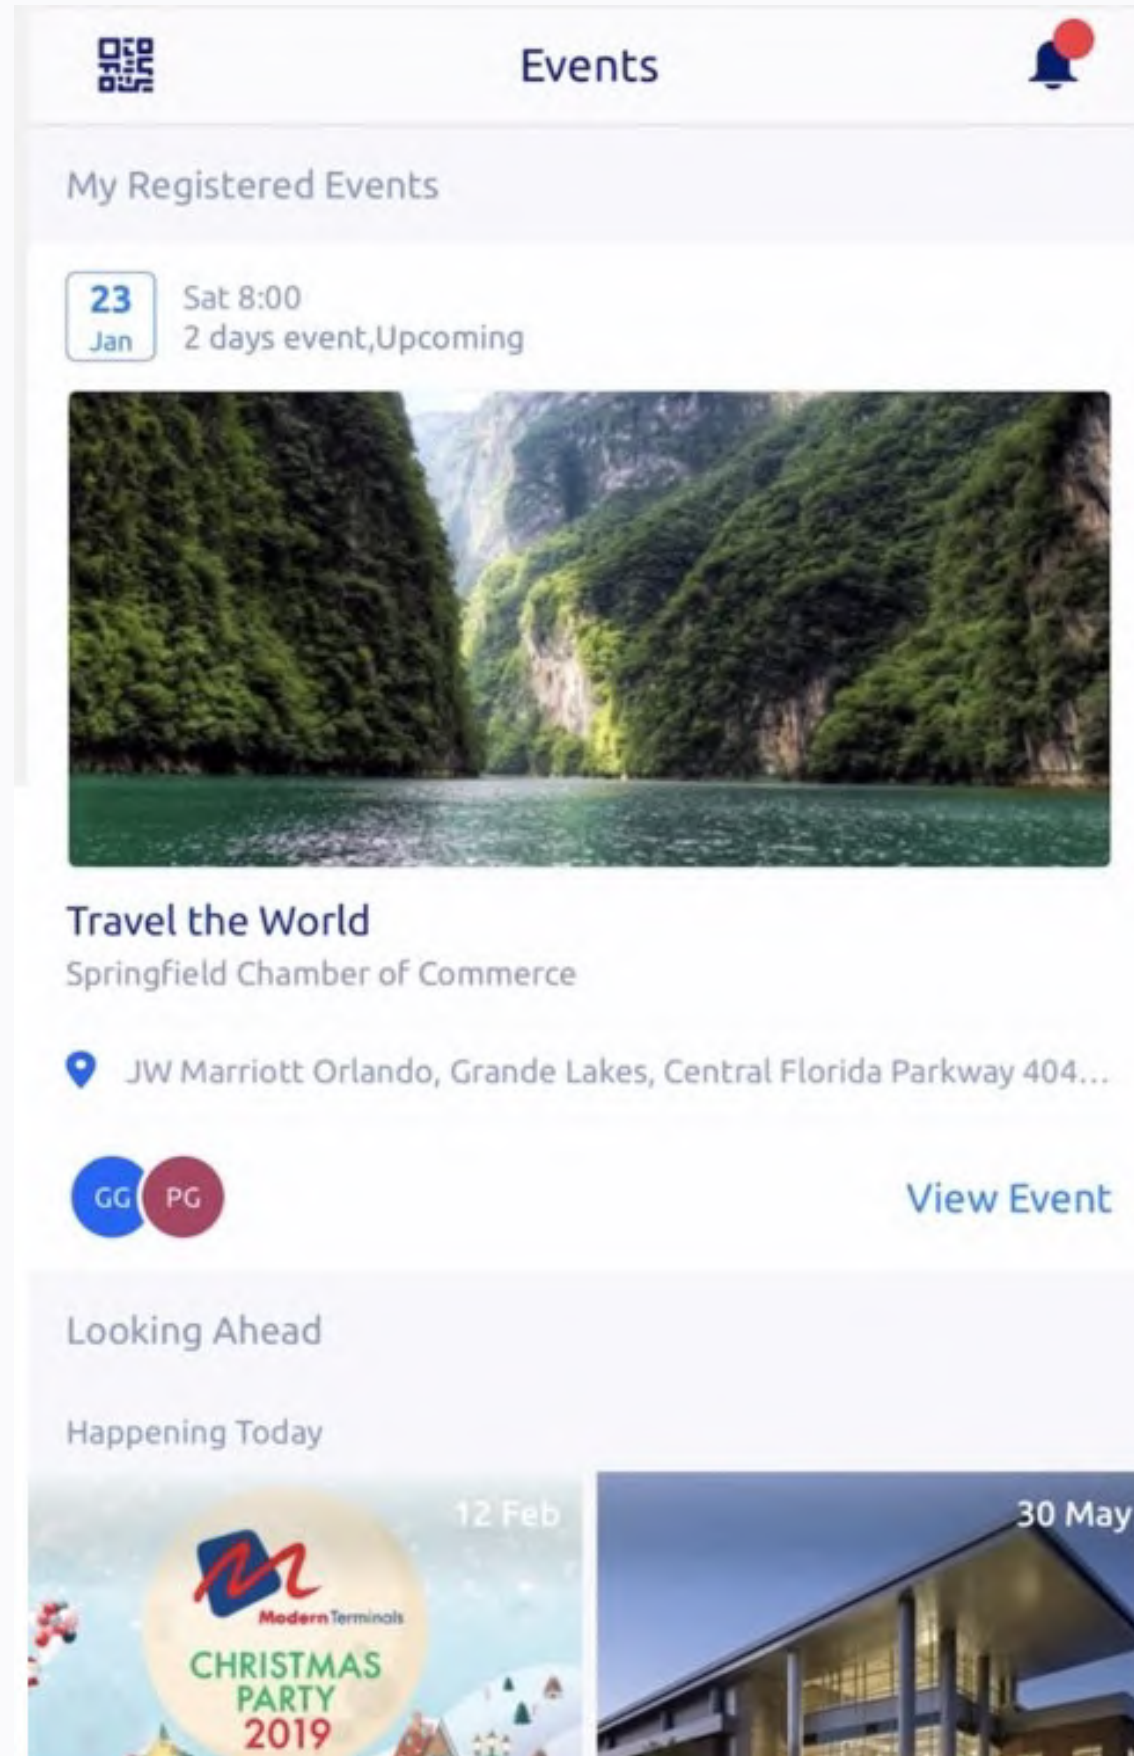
Events

My Registered Events

23
Jan

Sat 8:00
2 days event,Upcoming

Travel the World
Springfield Chamber of Commerce

JW Marriott Orlando, Grande Lakes, Central Florida Parkway 404...

GG PG

View Event

Looking Ahead

Happening Today

12 Feb

Modern Terminals
CHRISTMAS PARTY 2019

30 May